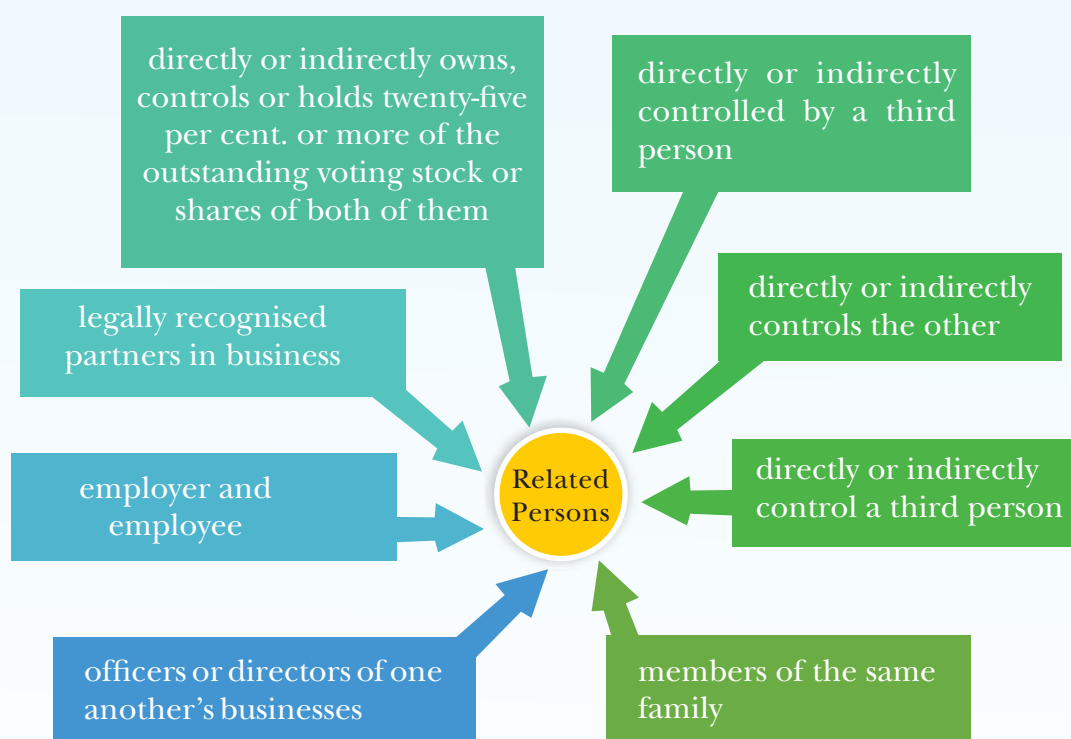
directly or indirectly owns, controls or holds twenty-five per cent. or more of the outstanding voting stock or shares of both of them

directly or indirectly controlled by a third person

legally recognised partners in business

directly or indirectly controls the other

Related Persons

employer and employee

directly or indirectly control a third person

officers or directors of one another's businesses

members of the same family